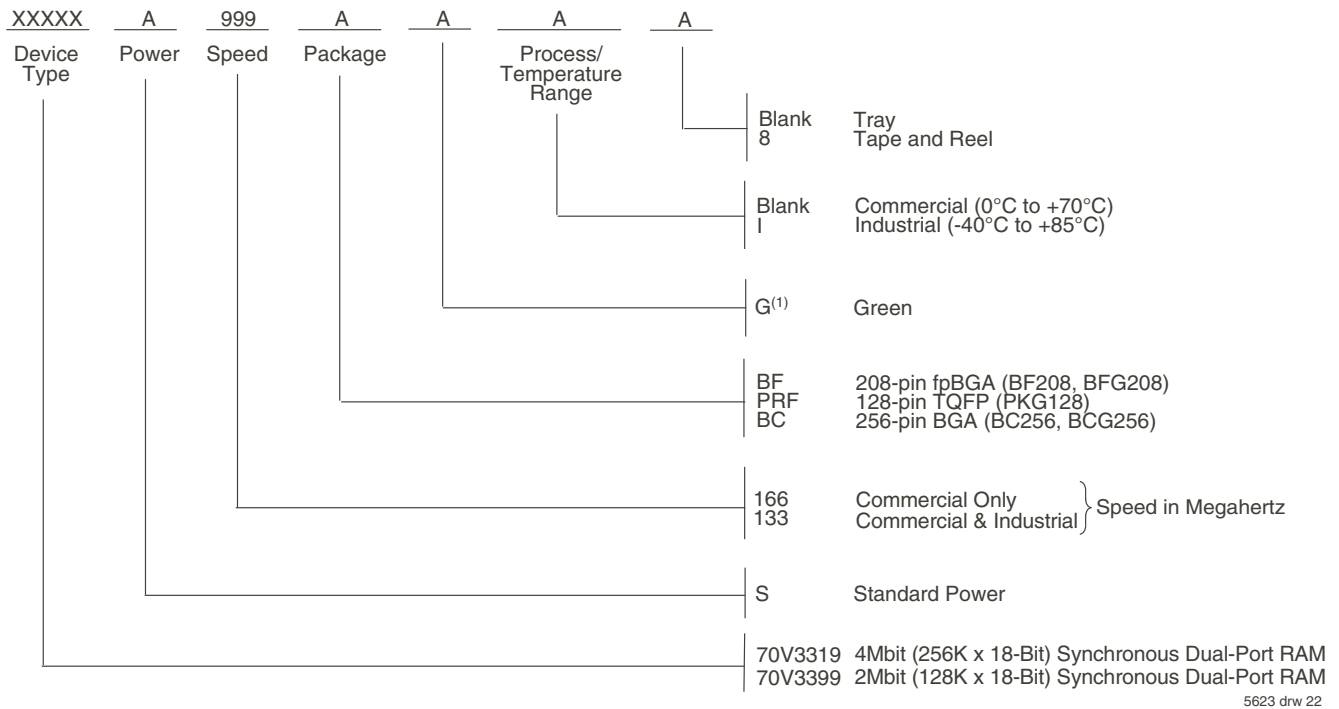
XXXXX A 999 A A A A

Device Type Power Speed Package Process/ Temperature Range

Blank Tray
8 Tape and Reel

Blank Commercial (0°C to +70°C)
I Industrial (-40°C to +85°C)

G$^{(1)}$ Green

BF 208-pin fpBGA (BF208, BFG208)
PRF 128-pin TQFP (PKG128)
BC 256-pin BGA (BC256, BCG256)

166 Commercial Only
133 Commercial & Industrial
Speed in Megahertz

S Standard Power

70V3319 4Mbit (256K x 18-Bit) Synchronous Dual-Port RAM
70V3399 2Mbit (128K x 18-Bit) Synchronous Dual-Port RAM

5623 drw 22